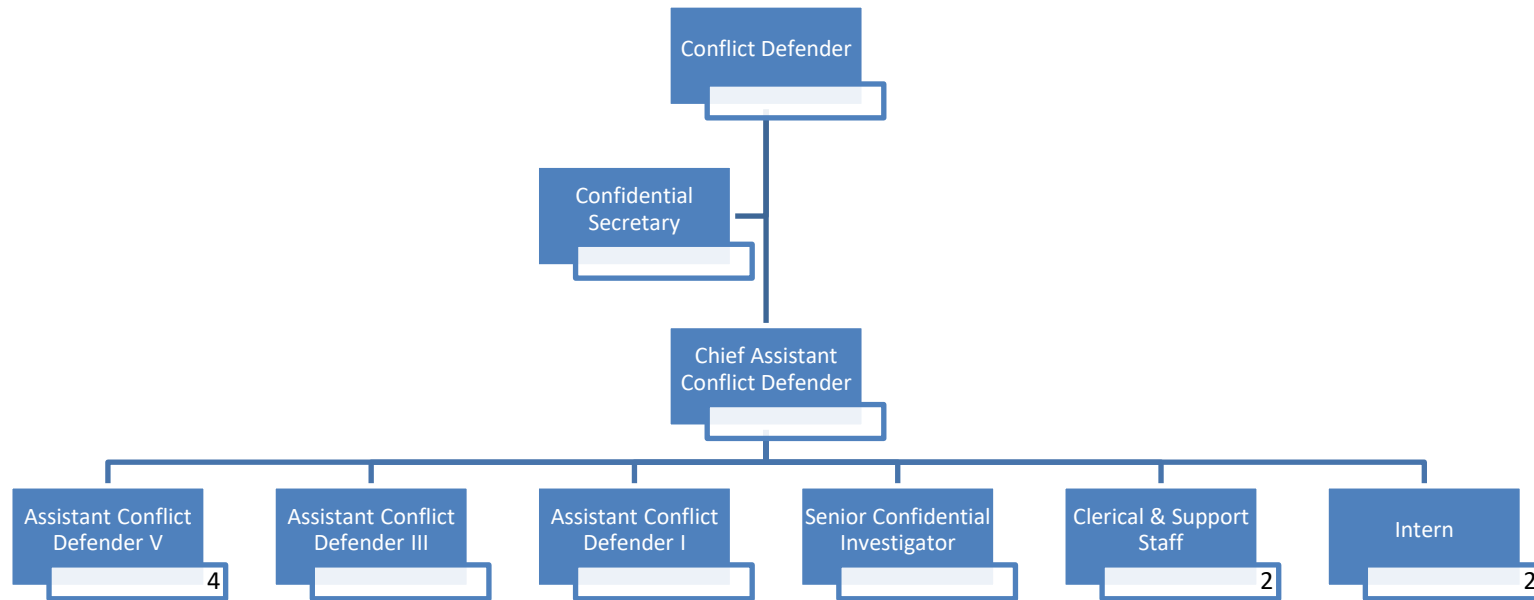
Conflict Defender

Confidential Secretary

Chief Assistant Conflict Defender

Assistant Conflict Defender V
4

Assistant Conflict Defender III

Assistant Conflict Defender I

Senior Confidential Investigator

Clerical & Support Staff
2

Intern
2